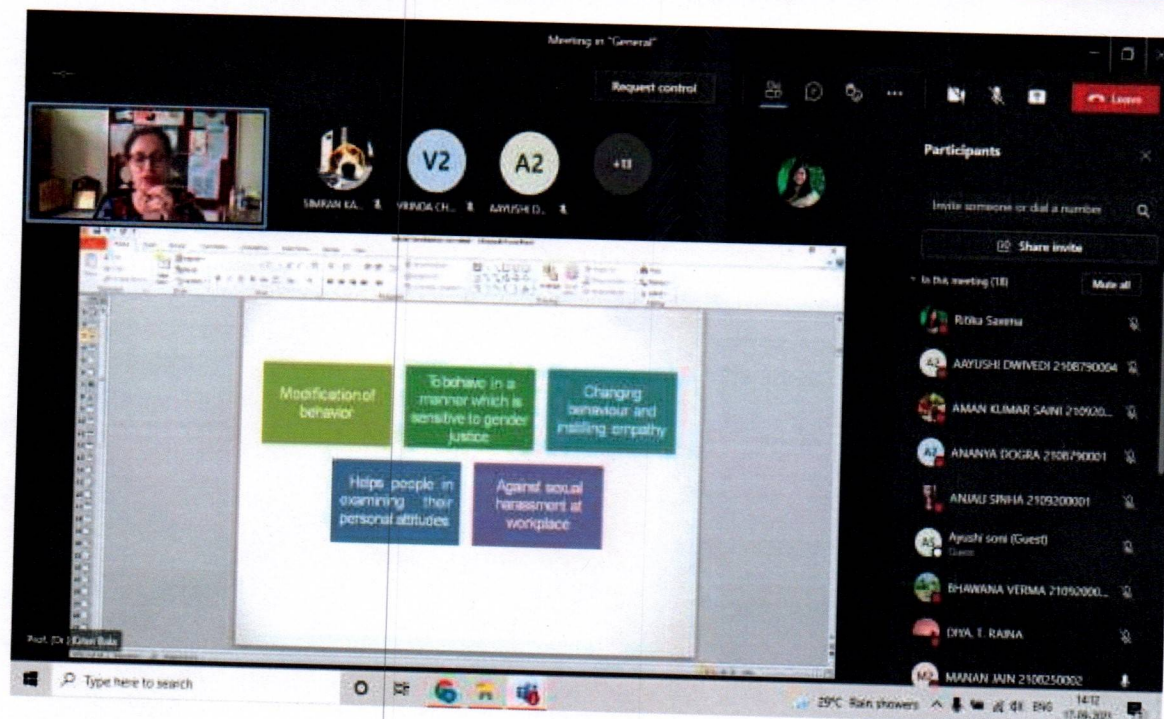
Meeting in "General"

Request control

Leave

SIMRAN KA...

V2
VRINDA CH...

A2
AAYUSHI D...

+11

Participants

Invite someone or dial a number

Share invite

In this meeting (18)

Mute all

Ritika Saxena

AAYUSHI DWIVEDI 2108790004

AMAN KUMAR SAINI 210920...

ANANYA DOGRA 2108790001

ANJALI SINHA 2109200001

Ayushi soni (Guest)
Guest

BHAWANA VERMA 21092000...

DIYA. T. RAINA

MANAN JAIN 2108250002

Modification of behavior

To behave in a manner which is sensitive to gender justice

Changing behaviour and instilling empathy

Helps people in examining their personal attitudes

Against sexual harassment at workplace

Prof. (Dr.) Kiran Bala

Type here to search

29°C Rain showers

ENG

14:12

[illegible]